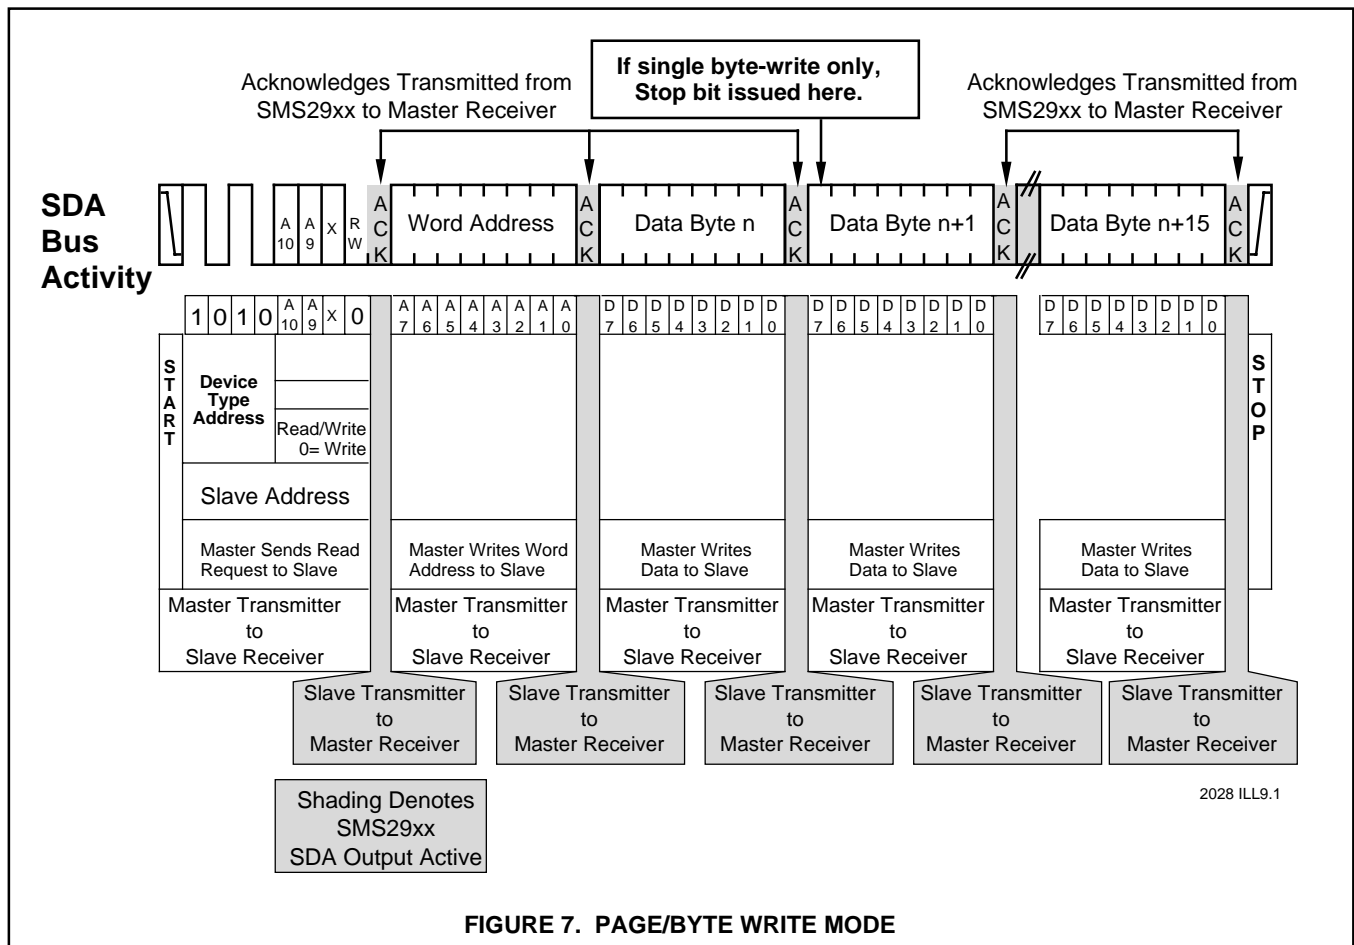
Acknowledges Transmitted from SMS29xx to Master Receiver

If single byte-write only, Stop bit issued here.

Acknowledges Transmitted from SMS29xx to Master Receiver

SDA Bus Activity

A 10 A 9 X R W A C K Word Address A C K Data Byte n A C K Data Byte n+1 A C K Data Byte n+15 A C K

1 0 1 0 A 10 A 9 X 0

A 7 A 6 A 5 A 4 A 3 A 2 A 1 A 0

D 7 D 6 D 5 D 4 D 3 D 2 D 1 D 0

D 7 D 6 D 5 D 4 D 3 D 2 D 1 D 0

D 7 D 6 D 5 D 4 D 3 D 2 D 1 D 0

START

Device Type Address

Read/Write 0= Write

Slave Address

Master Sends Read Request to Slave

Master Writes Word Address to Slave

Master Writes Data to Slave

Master Writes Data to Slave

Master Writes Data to Slave

STOP

Master Transmitter to Slave Receiver

Master Transmitter to Slave Receiver

Master Transmitter to Slave Receiver

Master Transmitter to Slave Receiver

Master Transmitter to Slave Receiver

Slave Transmitter to Master Receiver

Slave Transmitter to Master Receiver

Slave Transmitter to Master Receiver

Slave Transmitter to Master Receiver

Slave Transmitter to Master Receiver

Shading Denotes SMS29xx SDA Output Active

2028 ILL9.1

FIGURE 7. PAGE/BYTE WRITE MODE